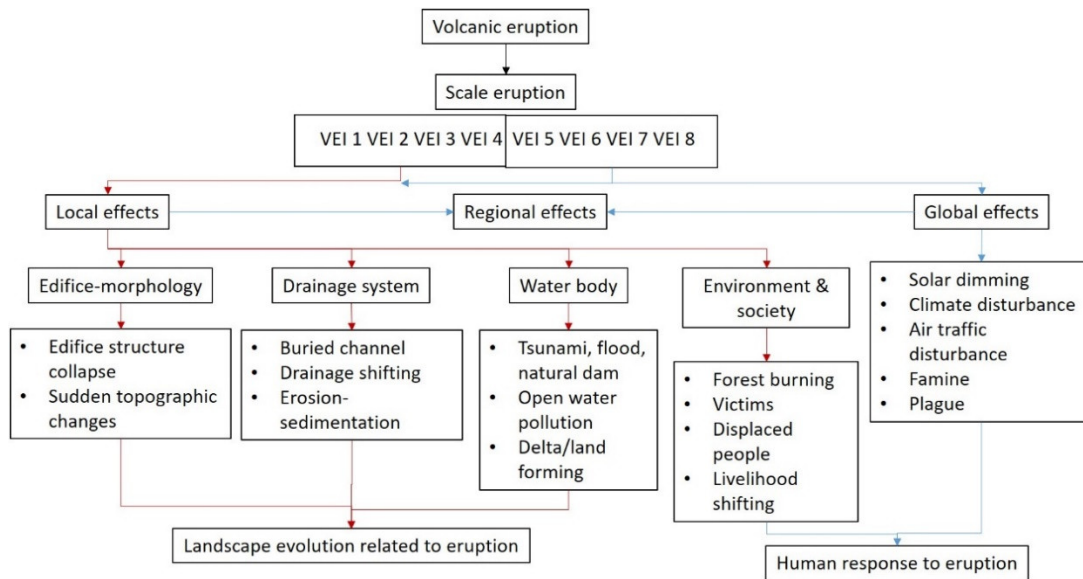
Volcanic eruption

Scale eruption

VEI 1 VEI 2 VEI 3 VEI 4

VEI 5 VEI 6 VEI 7 VEI 8

Local effects

Regional effects

Global effects

Edifice-morphology

- Edifice structure collapse
- Sudden topographic changes

Drainage system

- Buried channel
- Drainage shifting
- Erosion-sedimentation

Water body

- Tsunami, flood, natural dam
- Open water pollution
- Delta/land forming

Environment & society

- Forest burning
- Victims
- Displaced people
- Livelihood shifting

- Solar dimming
- Climate disturbance
- Air traffic disturbance
- Famine
- Plague

Landscape evolution related to eruption

Human response to eruption